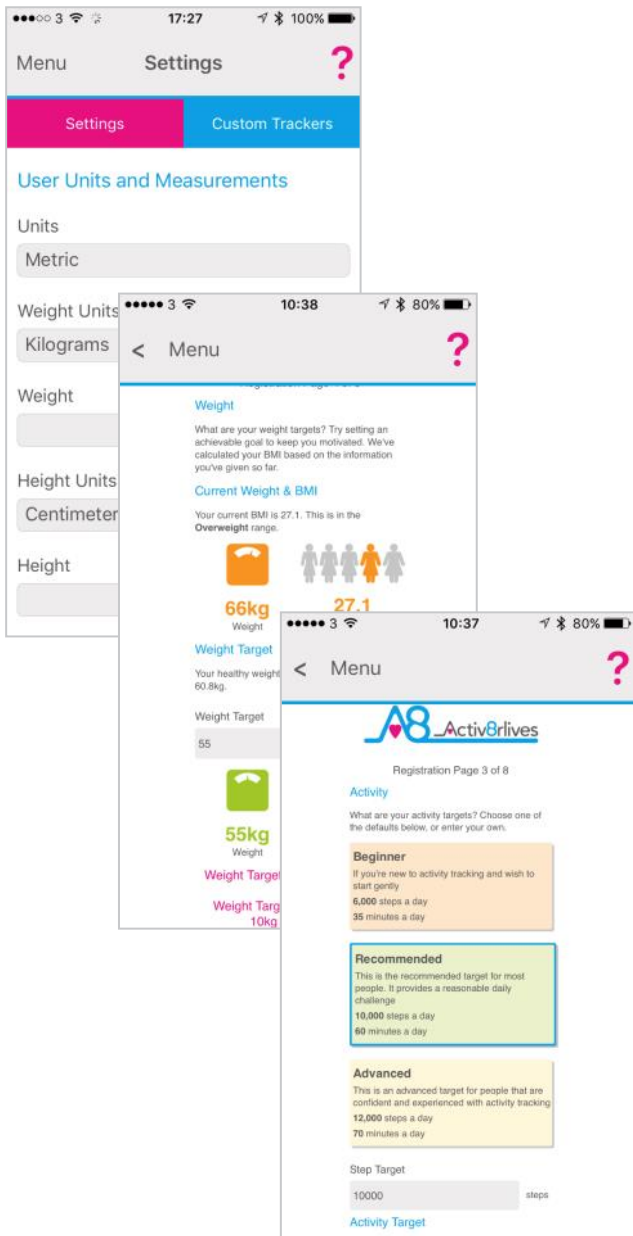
●●●○○ 3 17:27 100%

Menu Settings ?

Settings Custom Trackers

User Units and Measurements

Units

Metric

Weight Units

Kilograms

Weight

Height Units

Centimeter

Height

●●●●● 3 10:38 80%

< Menu ?

Weight

What are your weight targets? Try setting an achievable goal to keep you motivated. We've calculated your BMI based on the information you've given so far.

Current Weight & BMI

Your current BMI is 27.1. This is in the **Overweight** range.

66kg
Weight

27.1

Weight Target

Your healthy weight 60.8kg.

Weight Target

55

55kg
Weight

Weight Target

Weight Targ
10kg

●●●●● 3 10:37 80%

< Menu ?

A8 Activ8rlives

Registration Page 3 of 8

Activity

What are your activity targets? Choose one of the defaults below, or enter your own.

Beginner
If you're new to activity tracking and wish to start gently
**6,000** steps a day
**35** minutes a day

Recommended
This is the recommended target for most people. It provides a reasonable daily challenge
**10,000** steps a day
**60** minutes a day

Advanced
This is an advanced target for people that are confident and experienced with activity tracking
**12,000** steps a day
**70** minutes a day

Step Target

10000 steps

Activity Target